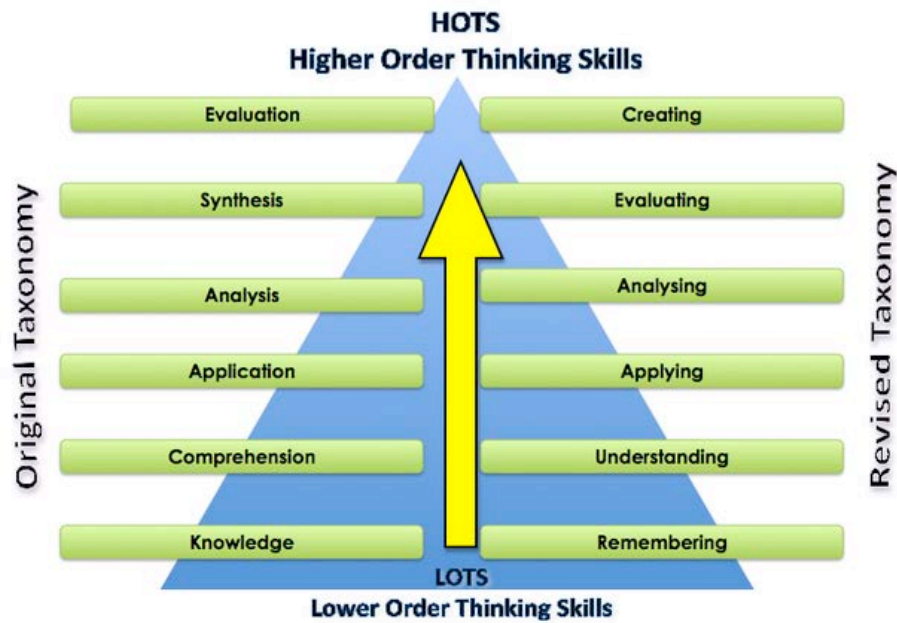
HOTS
Higher Order Thinking Skills

Original Taxonomy

Evaluation
Synthesis
Analysis
Application
Comprehension
Knowledge

Revised Taxonomy

Creating
Evaluating
Analysing
Applying
Understanding
Remembering

LOTS
Lower Order Thinking Skills